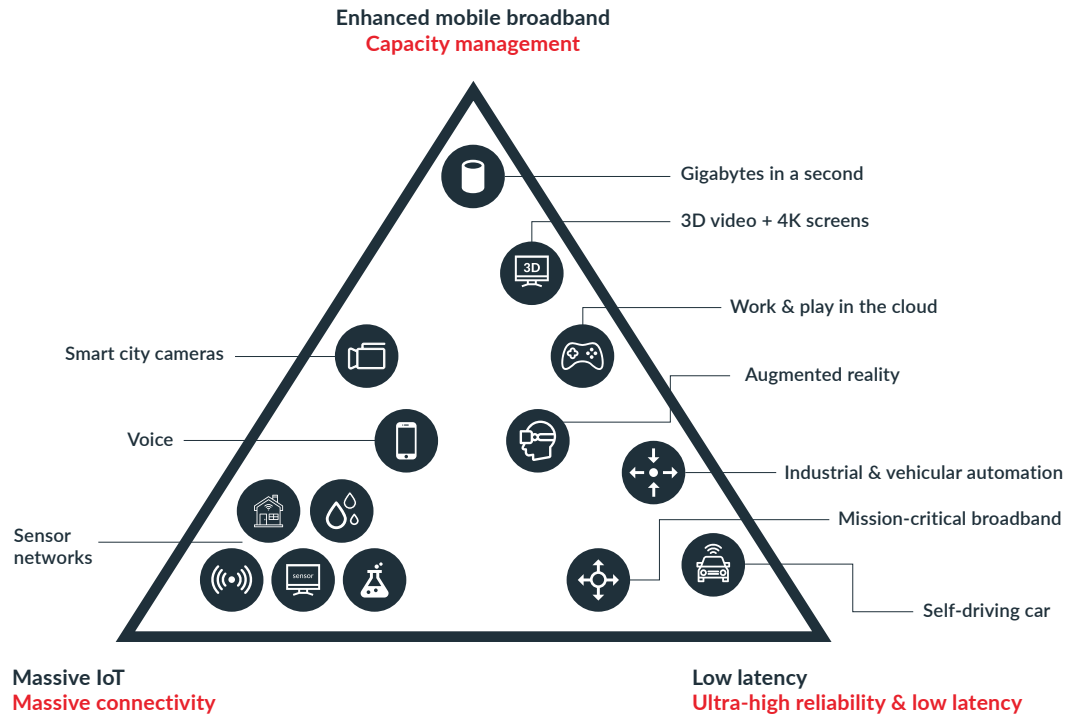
Enhanced mobile broadband
Capacity management

Gigabytes in a second

3D video + 4K screens

3D

Work & play in the cloud

Smart city cameras

Augmented reality

Voice

Industrial & vehicular automation

Mission-critical broadband

Sensor networks

sensor

Self-driving car

Massive IoT
Massive connectivity

Low latency
Ultra-high reliability & low latency